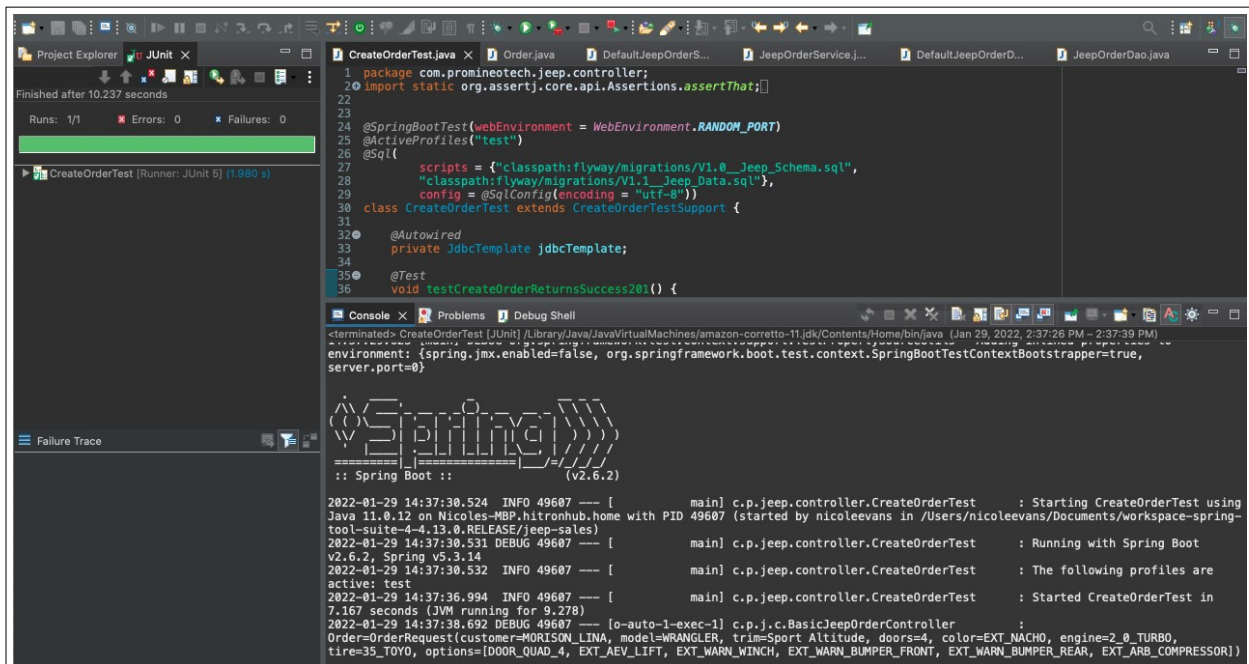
Project Explorer JUnit ×

Finished after 10.237 seconds

Runs: 1/1 Errors: 0 Failures: 0

CreateOrderTest [Runner: JUnit 5] (1.980 s)

Failure Trace

CreateOrderTest.java × Order.java DefaultJeepOrderS... JeepOrderService.j... DefaultJeepOrderD... JeepOrderDao.java

1 package com.promineotech.jeep.controller;
2 import static org.assertj.core.api.Assertions.assertThat;
22
23
24 @SpringBootTest(webEnvironment = WebEnvironment.RANDOM_PORT)
25 @ActiveProfiles("test")
26 @Sql(
27 scripts = {"classpath:flyway/migrations/V1.0__Jeep_Schema.sql",
28 "classpath:flyway/migrations/V1.1__Jeep_Data.sql"},
29 config = @SqlConfig(encoding = "utf-8"))
30 class CreateOrderTest extends CreateOrderTestSupport {
31
32 @Autowired
33 private JdbcTemplate jdbcTemplate;
34
35 @Test
36 void testCreateOrderReturnsSuccess201() {

Console × Problems Debug Shell

<terminated> CreateOrderTest [JUnit] /Library/Java/JavaVirtualMachines/amazon-corretto-11.jdk/Contents/Home/bin/java (Jan 29, 2022, 2:37:26 PM – 2:37:39 PM)

environment: {spring.jmx.enabled=false, org.springframework.boot.test.context.SpringBootTestContextBootstrapper=true, server.port=0}

:: Spring Boot :: (v2.6.2)

2022-01-29 14:37:30.524 INFO 49607 --- [ main] c.p.jeep.controller.CreateOrderTest : Starting CreateOrderTest using Java 11.0.12 on Nicoles-MBP.hitronhub.home with PID 49607 (started by nicoleevans in /Users/nicoleevans/Documents/workspace-spring-tool-suite-4-4.13.0.RELEASE/jeep-sales)
2022-01-29 14:37:30.531 DEBUG 49607 --- [ main] c.p.jeep.controller.CreateOrderTest : Running with Spring Boot v2.6.2, Spring v5.3.14
2022-01-29 14:37:30.532 INFO 49607 --- [ main] c.p.jeep.controller.CreateOrderTest : The following profiles are active: test
2022-01-29 14:37:36.994 INFO 49607 --- [ main] c.p.jeep.controller.CreateOrderTest : Started CreateOrderTest in 7.167 seconds (JVM running for 9.278)
2022-01-29 14:37:38.692 DEBUG 49607 --- [o-auto-1-exec-1] c.p.j.c.BasicJeepOrderController :
Order=OrderRequest(customer=MORISON_LINA, model=WRANGLER, trim=Sport Altitude, doors=4, color=EXT_NACHO, engine=2_0_TURBO, tire=35_TOYO, options=[DOOR_QUAD_4, EXT_AEV_LIFT, EXT_WARN_WINCH, EXT_WARN_BUMPER_FRONT, EXT_WARN_BUMPER_REAR, EXT_ARB_COMPRESSOR])